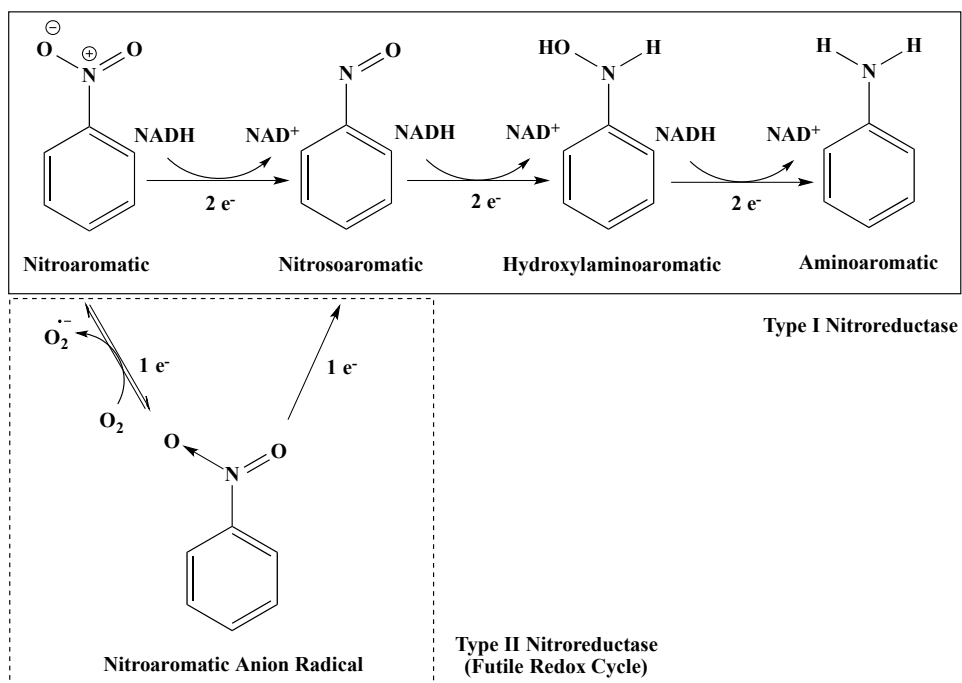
$\ominus$
O
$\oplus$
N
O
NADH
NAD$^+$
2 e$^-$
Nitroaromatic
N
O
NADH
NAD$^+$
2 e$^-$
Nitrosoaromatic
HO
N
H
NADH
NAD$^+$
2 e$^-$
Hydroxylaminoaromatic
H
N
H
Aminoaromatic

Type I Nitroreductase

$O_2^{\bullet-}$
1 e$^-$
$O_2$
1 e$^-$
O
N
O
Nitroaromatic Anion Radical

Type II Nitroreductase
(Futile Redox Cycle)